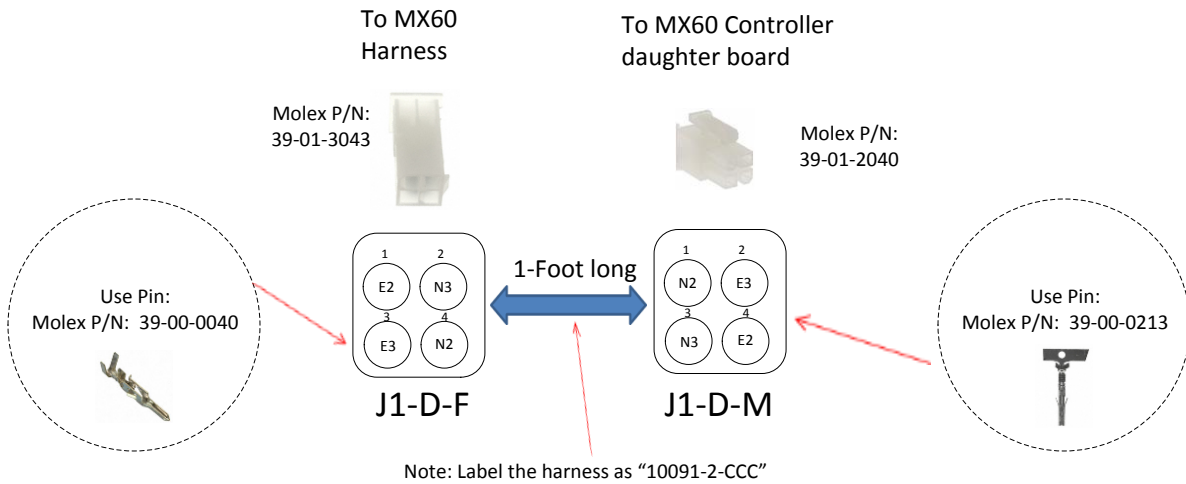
To MX60 Harness

To MX60 Controller daughter board

Molex P/N: 39-01-3043

Molex P/N: 39-01-2040

Use Pin: Molex P/N: 39-00-0040

1 2
E2 N3
3 4
E3 N2

1-Foot long

1 2
N2 E3
3 4
N3 E2

Use Pin: Molex P/N: 39-00-0213

J1-D-F

J1-D-M

Note: Label the harness as “10091-2-CCC”